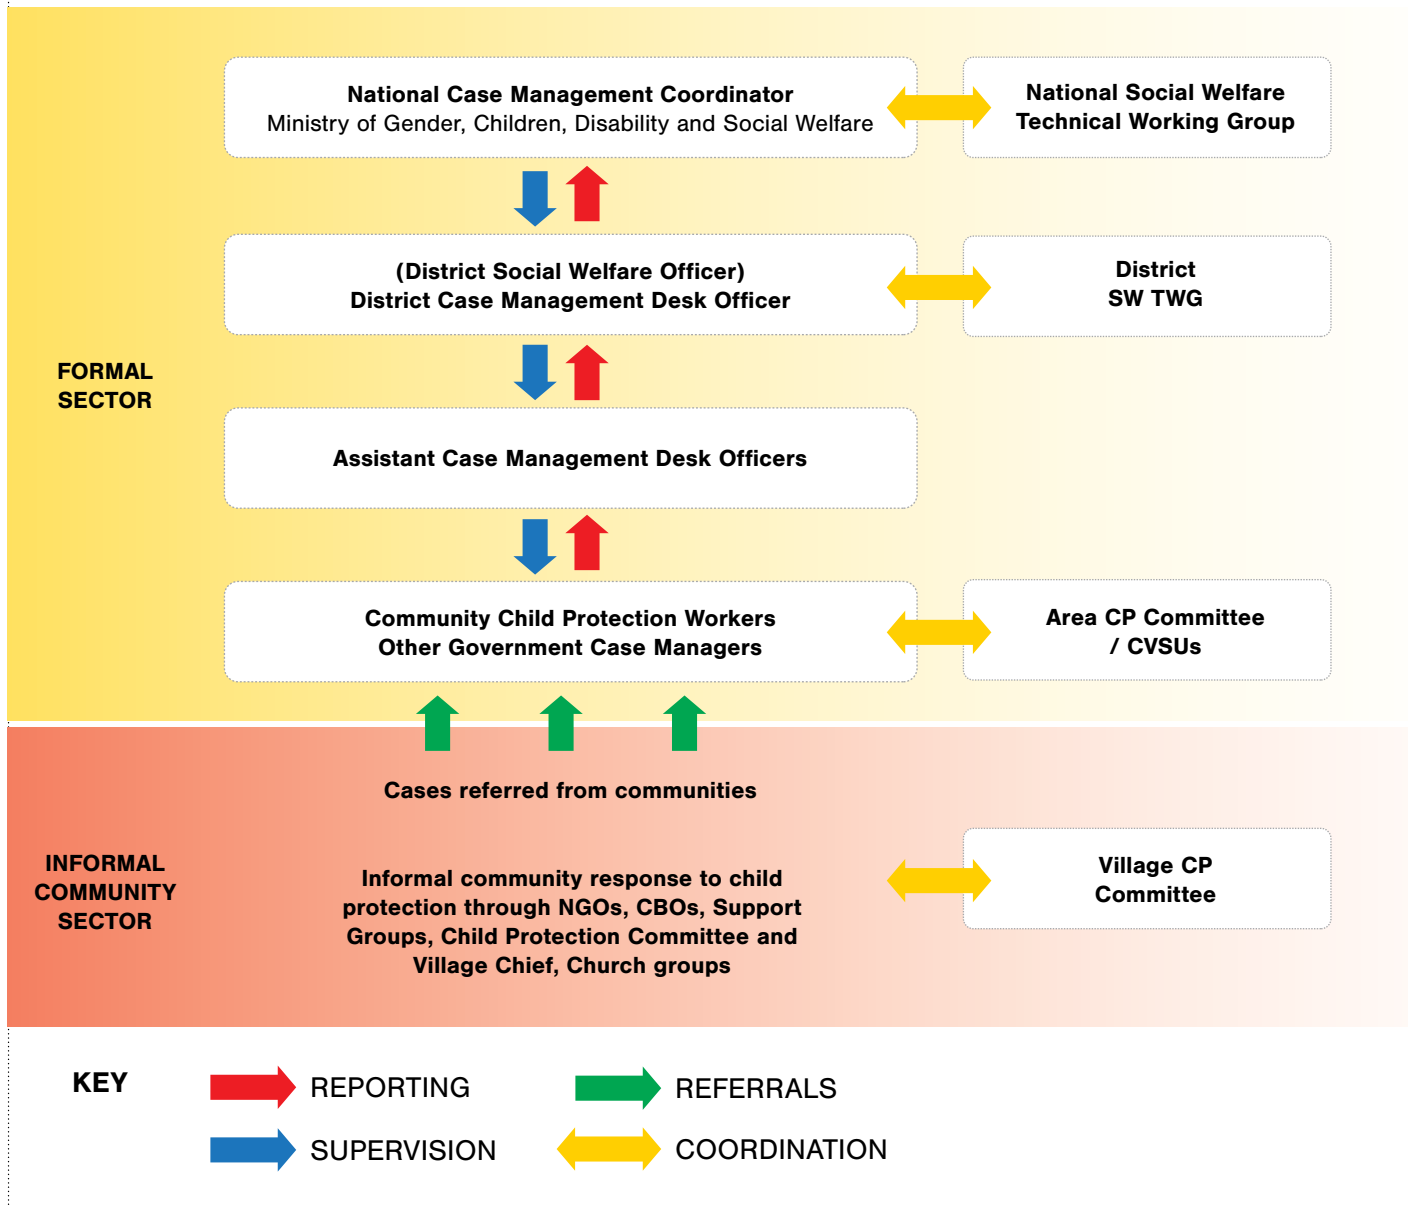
National Case Management Coordinator
Ministry of Gender, Children, Disability and Social Welfare

National Social Welfare
Technical Working Group

(District Social Welfare Officer)
District Case Management Desk Officer

District
SW TWG

FORMAL SECTOR

Assistant Case Management Desk Officers

Community Child Protection Workers
Other Government Case Managers

Area CP Committee / CVSUs

Cases referred from communities

INFORMAL COMMUNITY SECTOR

Informal community response to child protection through NGOs, CBOs, Support Groups, Child Protection Committee and Village Chief, Church groups

Village CP Committee

KEY

REPORTING

REFERRALS

SUPERVISION

COORDINATION